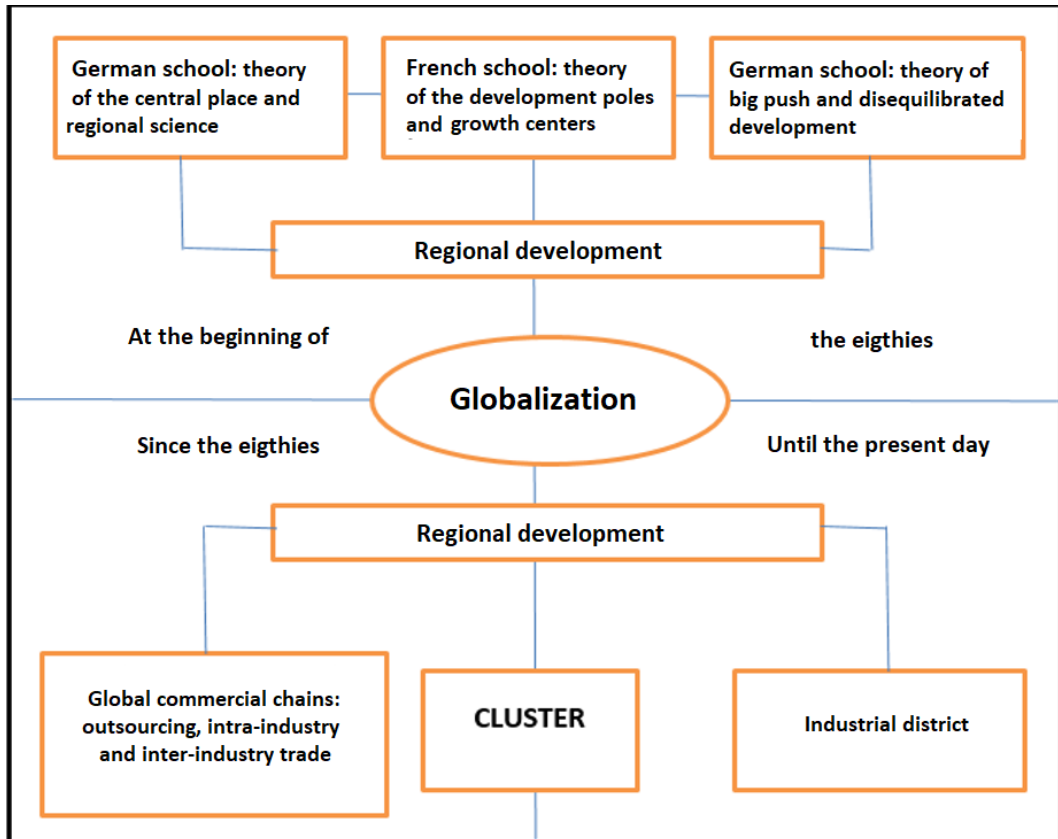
German school: theory of the central place and regional science

French school: theory of the development poles and growth centers

German school: theory of big push and disequilibrated development

Regional development

At the beginning of

the eigthies

Globalization

Since the eigthies

Until the present day

Regional development

Global commercial chains: outsourcing, intra-industry and inter-industry trade

CLUSTER

Industrial district